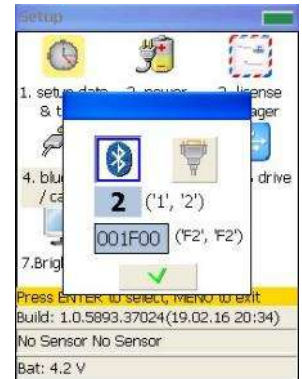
Setup

1. setup date & t

2. power

3. license

ager

4. blu / ca

drive

7.Brig

2 ('1', '2')

001F00 ('F2', 'F2')

Press ENTER to select, MENU to exit

Build: 1.0.5893.37024(19.02.16 20:34)

No Sensor No Sensor

Bat: 4.2 V